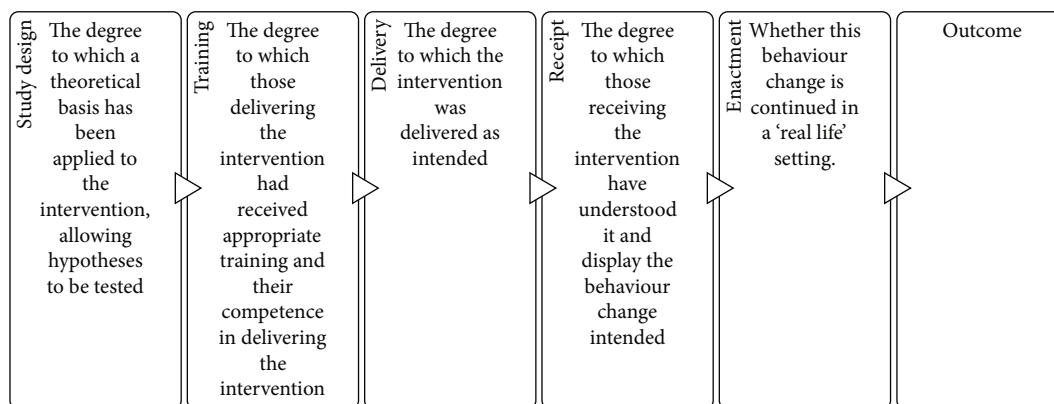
Study design
The degree to which a theoretical basis has been applied to the intervention, allowing hypotheses to be tested

Training
The degree to which those delivering the intervention had received appropriate training and their competence in delivering the intervention

Delivery
The degree to which the intervention was delivered as intended

Receipt
The degree to which those receiving the intervention have understood it and display the behaviour change intended

Enactment
Whether this behaviour change is continued in a 'real life' setting.

Outcome